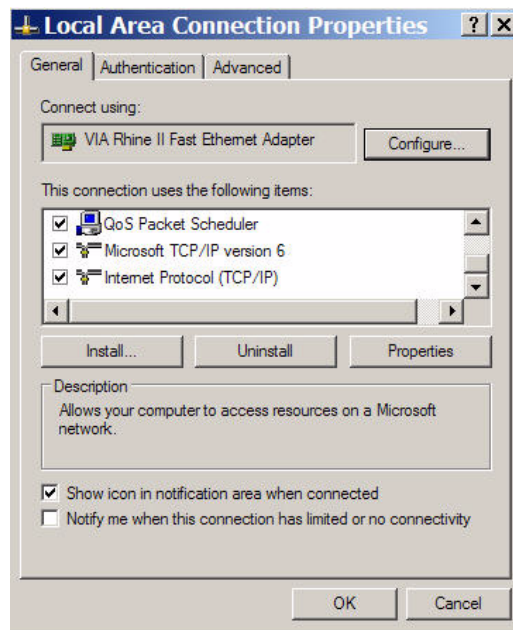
Local Area Connection Properties ? X

General | Authentication | Advanced

Connect using:

VIA Rhine II Fast Ethernet Adapter

Configure...

This connection uses the following items:

☑ QoS Packet Scheduler
☑ Microsoft TCP/IP version 6
☑ Internet Protocol (TCP/IP)

Install... Uninstall Properties

Description

Allows your computer to access resources on a Microsoft network.

☑ Show icon in notification area when connected
☐ Notify me when this connection has limited or no connectivity

OK Cancel